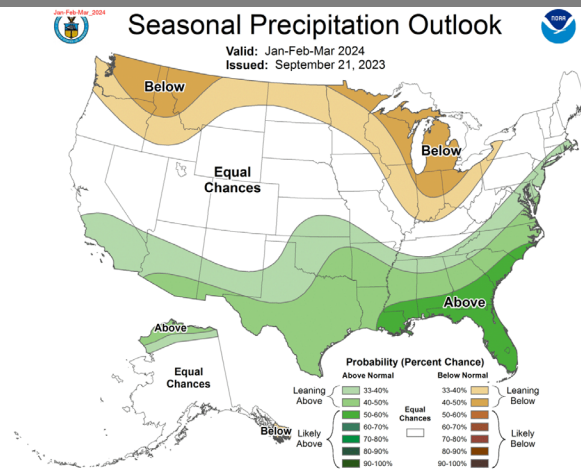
Jan-Feb-Mar_2024

Seasonal Precipitation Outlook

Valid: Jan-Feb-Mar 2024
Issued: September 21, 2023

NOAA

Below

Below

Equal Chances

Above

Above

Equal Chances

Below

Probability (Percent Chance)

| Above Normal | | Below Normal | |
|---|---|---|---|
| Leaning Above | 33-40% | 33-40% | Leaning Below |
| | 40-50% | 40-50% | |
| Likely Above | 50-60% | 50-60% | Likely Below |
| | 60-70% | 60-70% | |
| | 70-80% | 70-80% | |
| | 80-90% | 80-90% | |
| | 90-100% | 90-100% | |

Equal Chances